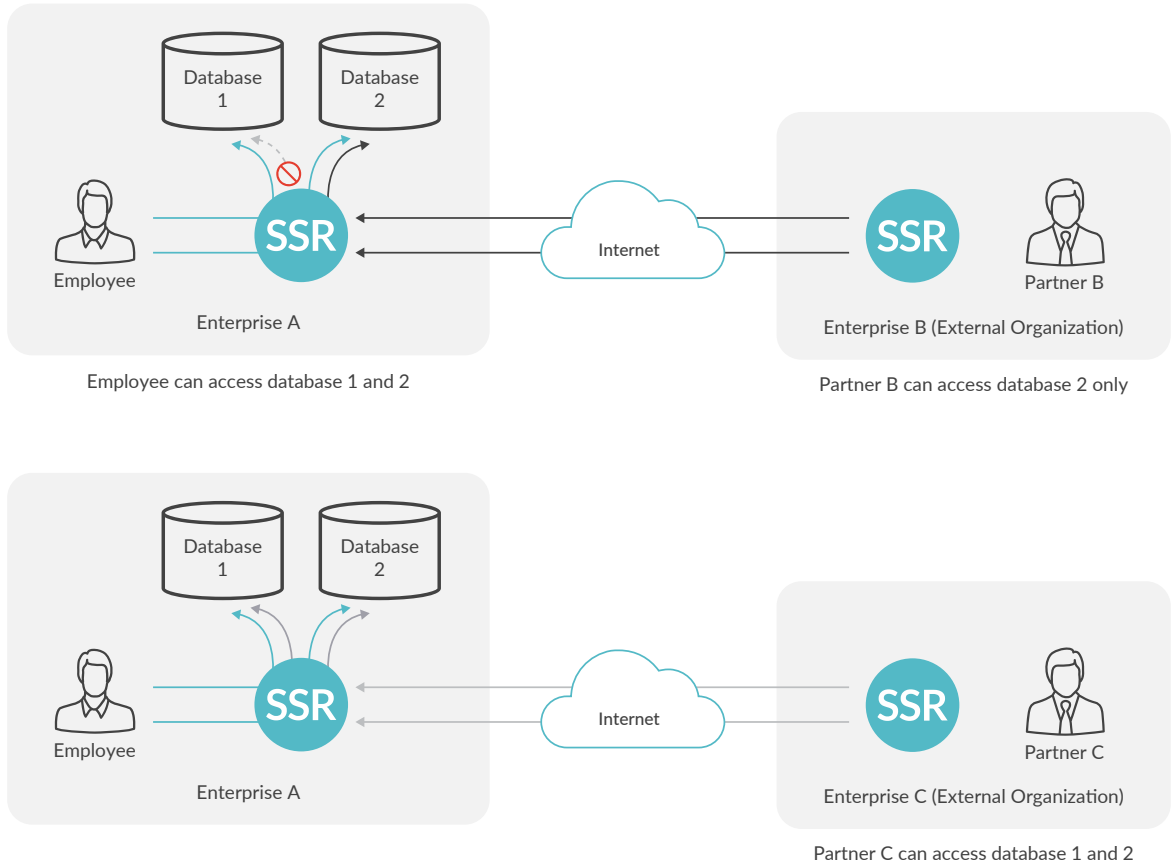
Database 1

Database 2

Employee

SSR

Internet

SSR

Partner B

Enterprise A

Enterprise B (External Organization)

Employee can access database 1 and 2

Partner B can access database 2 only

Database 1

Database 2

Employee

SSR

Internet

SSR

Partner C

Enterprise A

Enterprise C (External Organization)

Partner C can access database 1 and 2